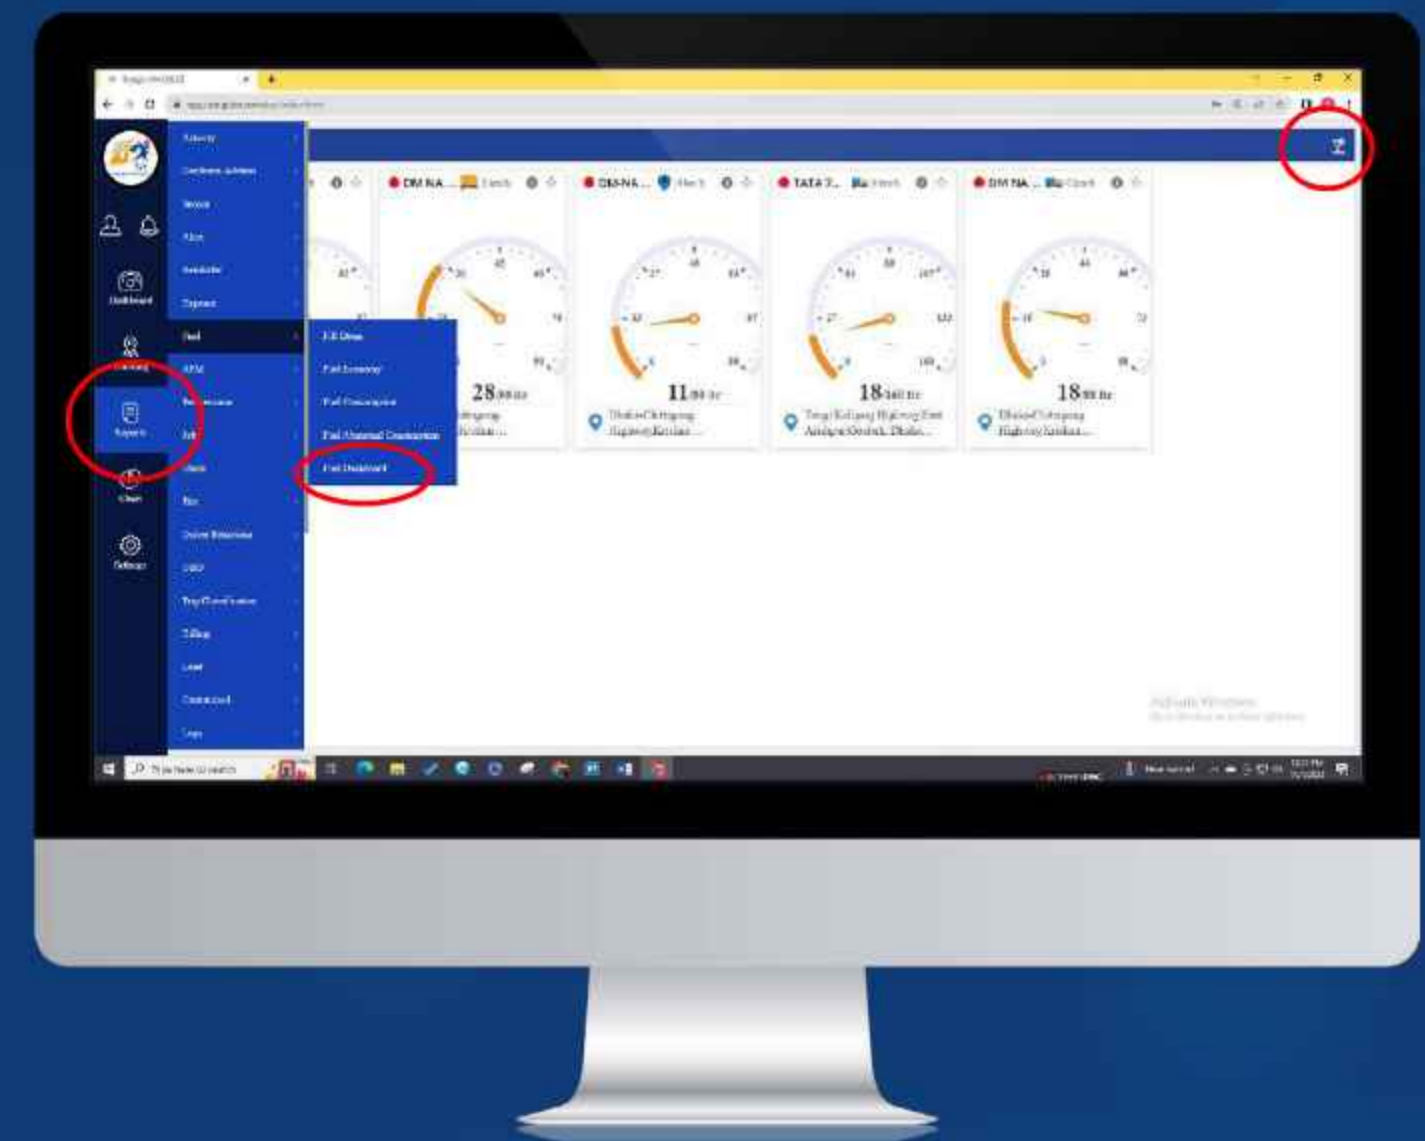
Activity
Geofence Address
Sensor
Alert
Fuel
Fill Drain
Fuel Summary
Fuel Consumption
Fuel Abnormal Consumption
Fuel Dashboard
RPM
Trip Classification
Billing
Load
Customized
Dashboard
Reports
Chart
Settings
DM NA...
DM NA...
TATA 7...
DM NA...
28
11
18
18
Dhaka-Chittagong Highway
Tongi Kaliganj Highway
Dhaka-Chittagong Highway
Type here to search
Activate Windows